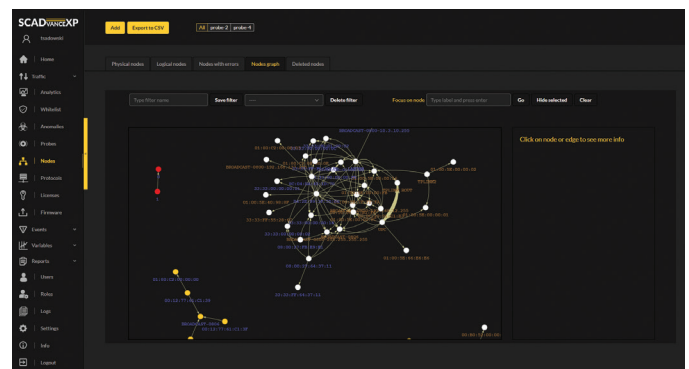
SCADVANCEXP
tsadmenki
Home
Traffic
Analytics
Whitelist
Anomalies
Probes
Nodes
Protocols
Licenses
Firmware
Events
Variables
Reports
Users
Roles
Logs
Settings
Info
Logout

Add
Export to CSV
All
probe: 2
probe: 4

Physical nodes
Logical nodes
Nodes with errors
Nodes graph
Deleted nodes

Type filter name
Save filter
----
Delete filter
Focus on node
Type label and press enter
Go
Hide selected
Clear

Click on node or edge to see more info

BROADCAST-0000-0.10.255
TPLINK
00:00:00:00:00:00
BROADCAST
00:14:77:41:22:38